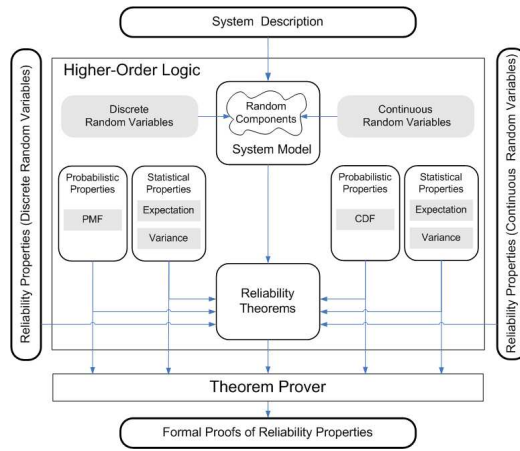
System Description

Reliability Properties (Discrete Random Variables)

Higher-Order Logic

Discrete Random Variables

Random Components

System Model

Continuous Random Variables

Reliability Properties (Continuous Random Variables)

Probabilistic Properties

PMF

Statistical Properties

Expectation

Variance

Probabilistic Properties

CDF

Statistical Properties

Expectation

Variance

Reliability Theorems

Theorem Prover

Formal Proofs of Reliability Properties